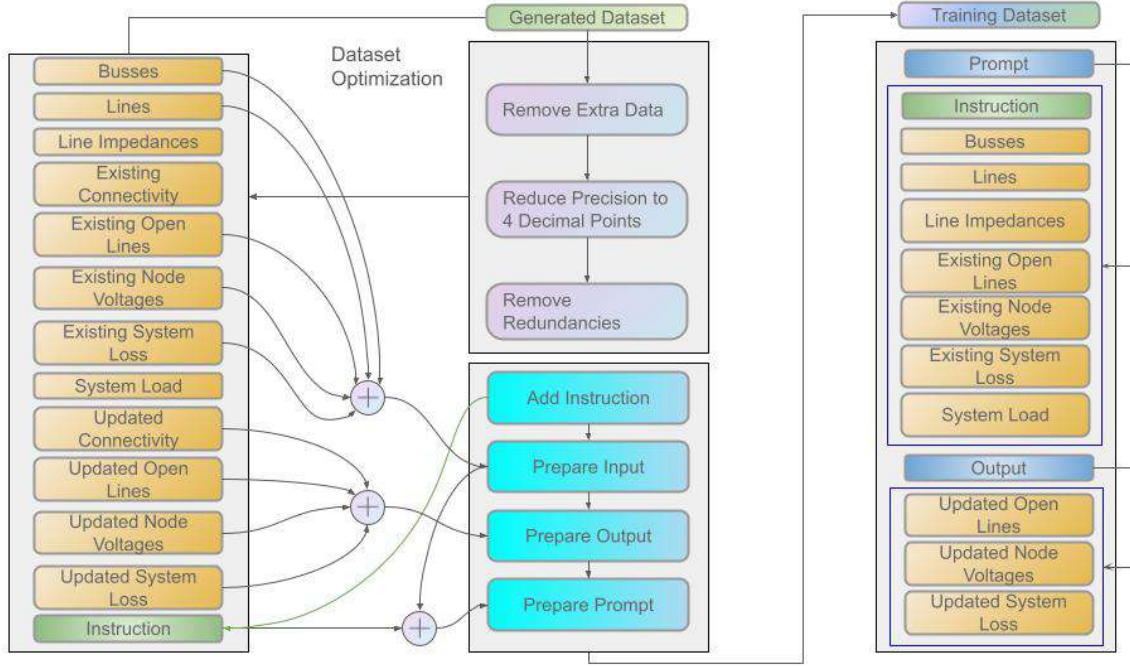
Generated Dataset

Dataset Optimization

Busses
Lines
Line Impedances
Existing Connectivity
Existing Open Lines
Existing Node Voltages
Existing System Loss
System Load
Updated Connectivity
Updated Open Lines
Updated Node Voltages
Updated System Loss
Instruction

Remove Extra Data
Reduce Precision to 4 Decimal Points
Remove Redundancies

Add Instruction
Prepare Input
Prepare Output
Prepare Prompt

Training Dataset

Prompt
Instruction
Busses
Lines
Line Impedances
Existing Open Lines
Existing Node Voltages
Existing System Loss
System Load
Output
Updated Open Lines
Updated Node Voltages
Updated System Loss